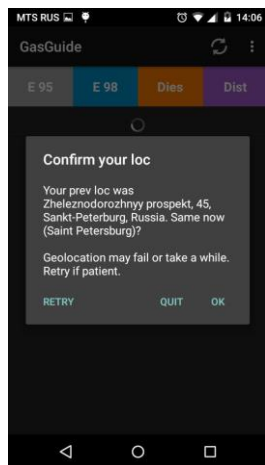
MTS RUS 14:06

GasGuide

E 95 E 98 Dies Dist

Confirm your loc

Your prev loc was Zheleznodorozhnyy prospekt, 45, Sankt-Peterburg, Russia. Same now (Saint Petersburg)?

Geolocation may fail or take a while. Retry if patient.

RETRY QUIT OK